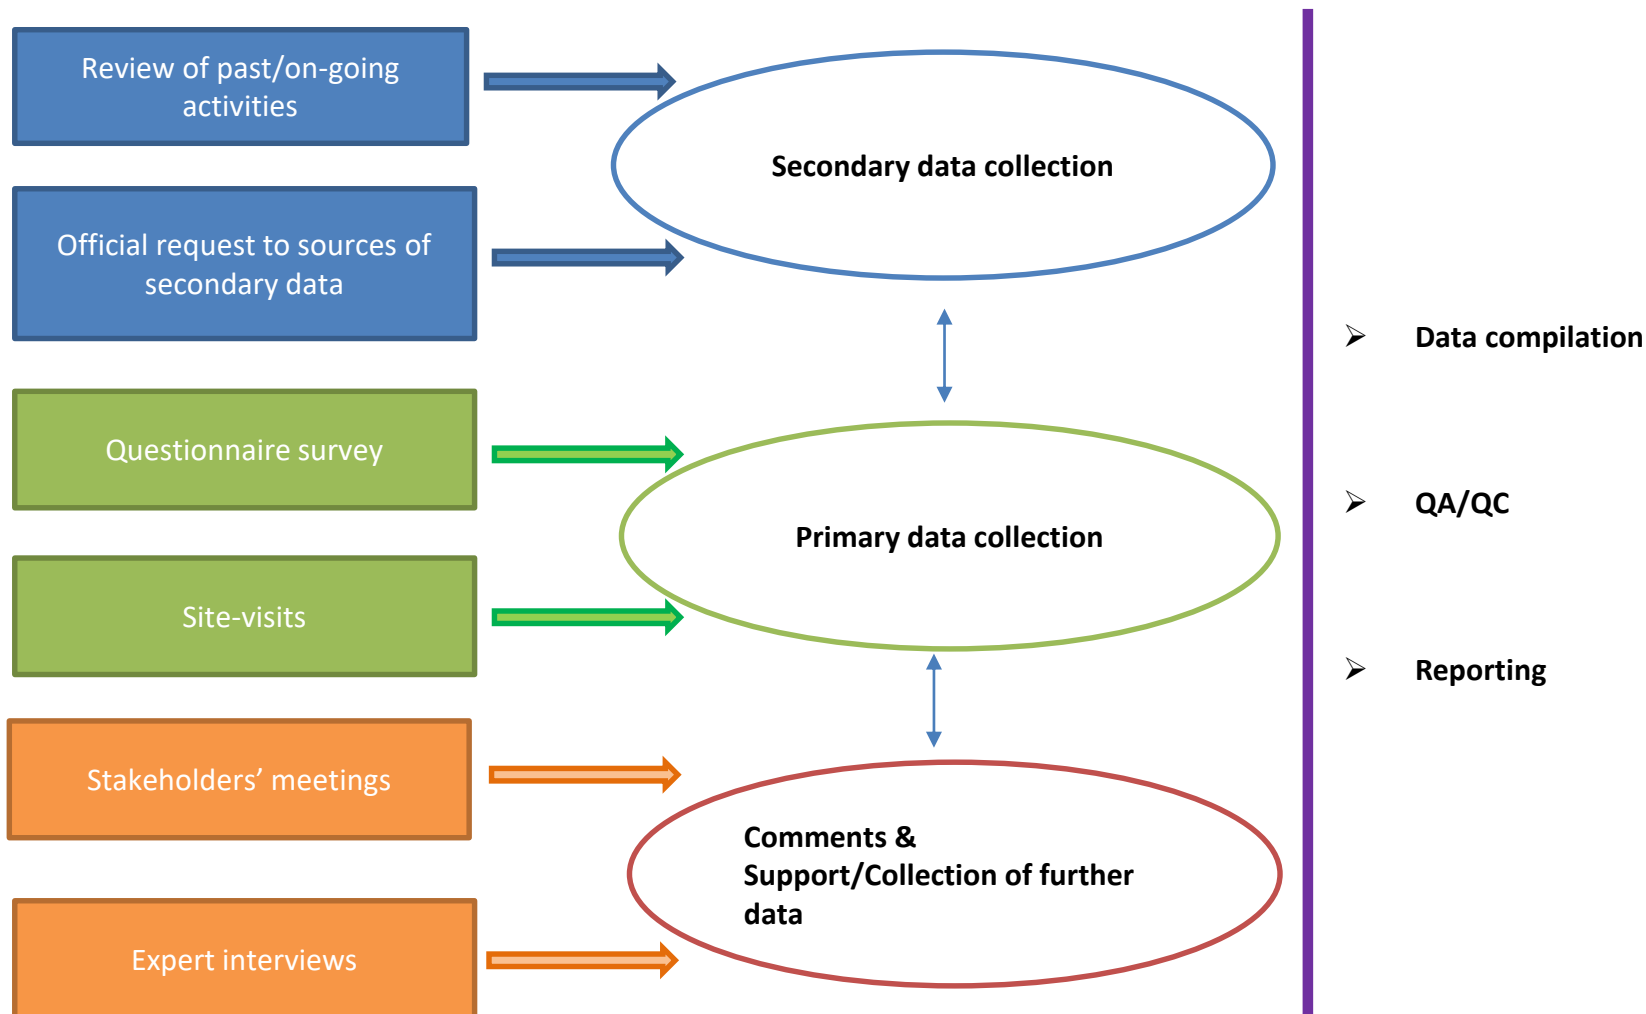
Review of past/on-going activities

Official request to sources of secondary data

Questionnaire survey

Site-visits

Stakeholders’ meetings

Expert interviews

Secondary data collection

Primary data collection

Comments & Support/Collection of further data

➢ Data compilation

➢ QA/QC

➢ Reporting